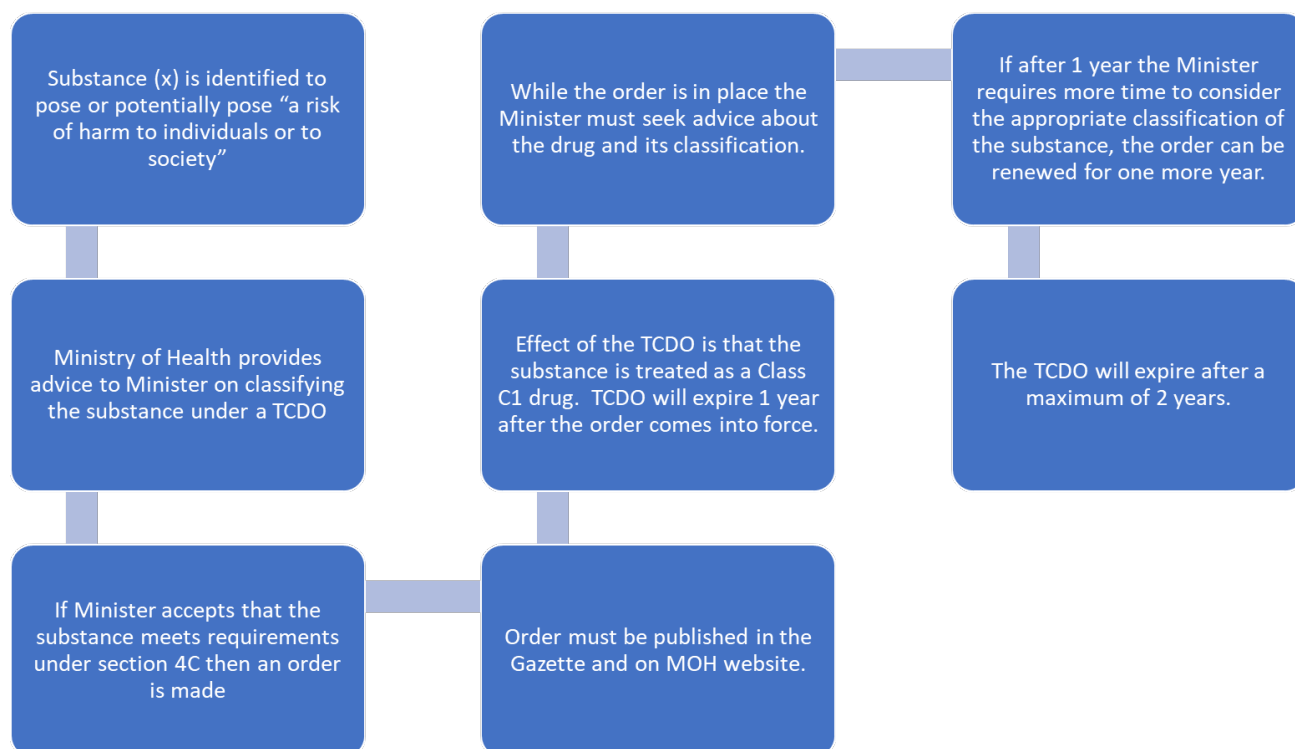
Substance (x) is identified to pose or potentially pose “a risk of harm to individuals or to society”

Ministry of Health provides advice to Minister on classifying the substance under a TCDO

If Minister accepts that the substance meets requirements under section 4C then an order is made

Order must be published in the Gazette and on MOH website.

Effect of the TCDO is that the substance is treated as a Class C1 drug. TCDO will expire 1 year after the order comes into force.

While the order is in place the Minister must seek advice about the drug and its classification.

If after 1 year the Minister requires more time to consider the appropriate classification of the substance, the order can be renewed for one more year.

The TCDO will expire after a maximum of 2 years.